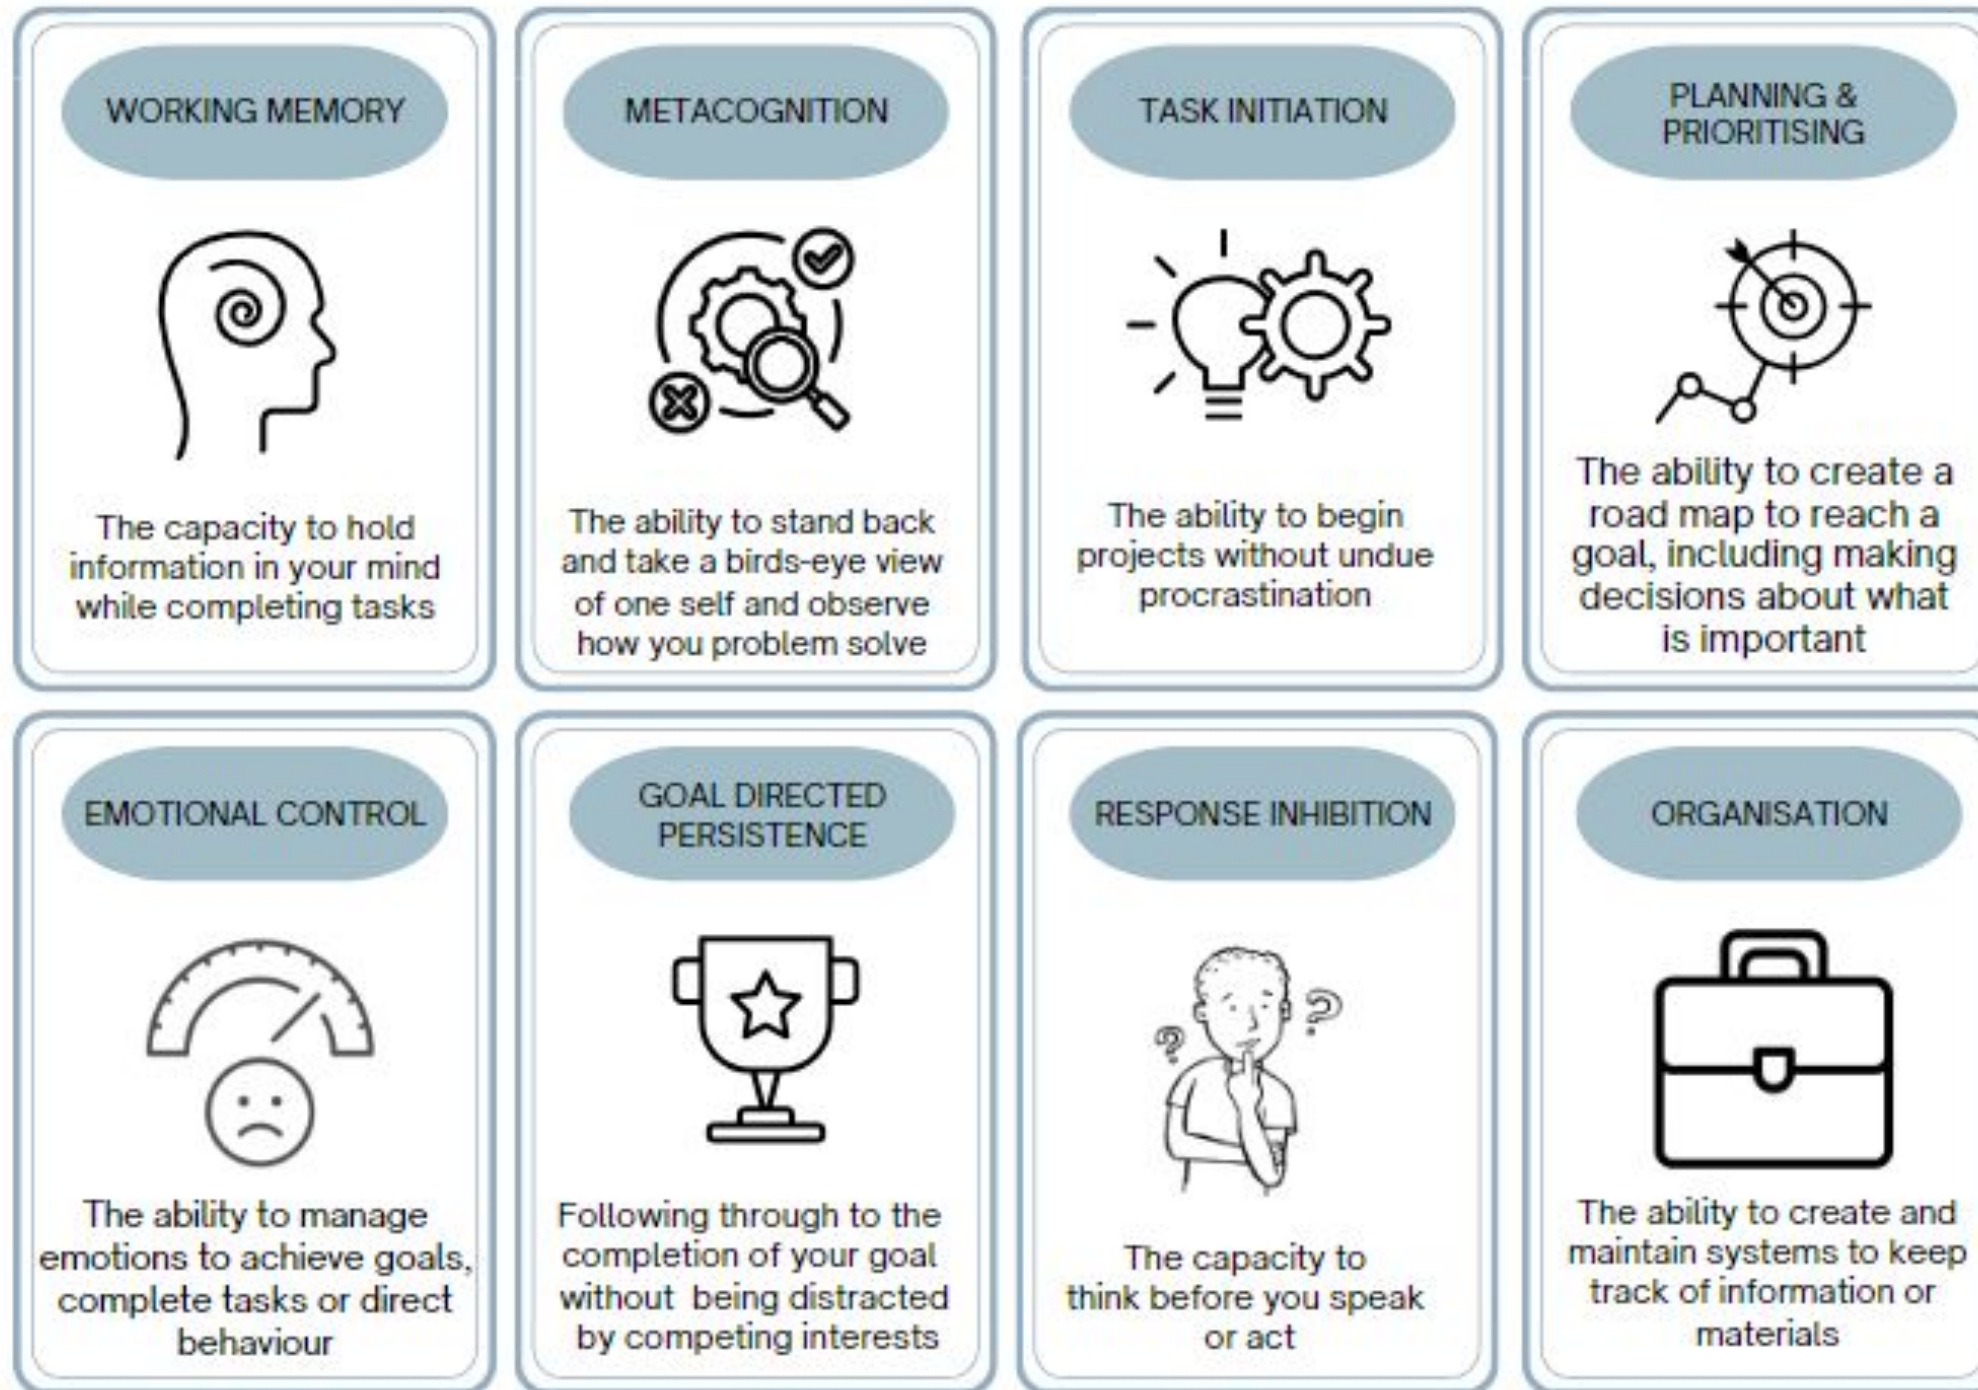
WORKING MEMORY

The capacity to hold information in your mind while completing tasks

METACOGNITION

The ability to stand back and take a birds-eye view of one self and observe how you problem solve

TASK INITIATION

The ability to begin projects without undue procrastination

PLANNING & PRIORITISING

The ability to create a road map to reach a goal, including making decisions about what is important

EMOTIONAL CONTROL

The ability to manage emotions to achieve goals, complete tasks or direct behaviour

GOAL DIRECTED PERSISTENCE

Following through to the completion of your goal without being distracted by competing interests

RESPONSE INHIBITION

The capacity to think before you speak or act

ORGANISATION

The ability to create and maintain systems to keep track of information or materials